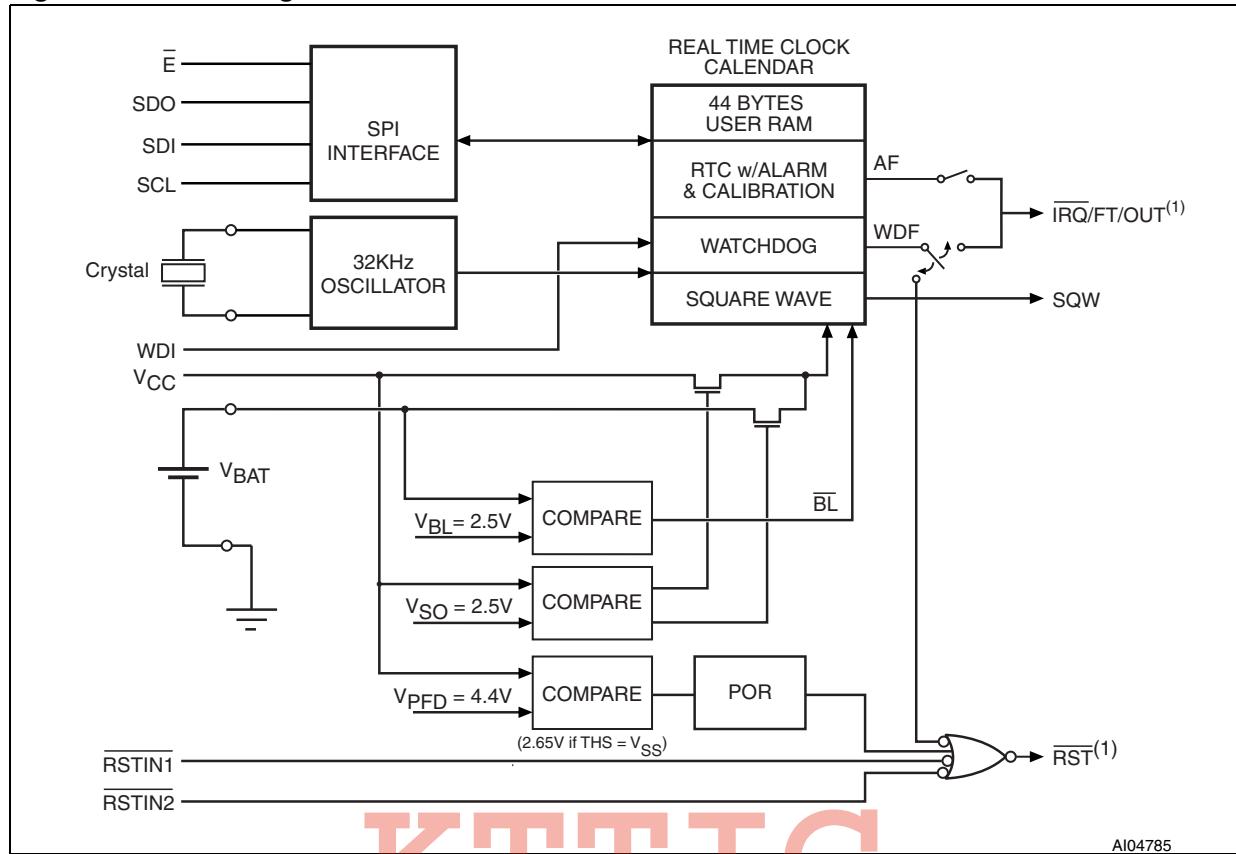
$\overline{E}$
SDO
SDI
SCL
SPI INTERFACE
REAL TIME CLOCK CALENDAR
44 BYTES USER RAM
RTC w/ALARM & CALIBRATION
AF
$\overline{IRQ}$/FT/OUT$^{(1)}$
WDF
WATCHDOG
Crystal
32KHz OSCILLATOR
SQUARE WAVE
SQW
WDI
$V_{CC}$
$V_{BAT}$
$V_{BL}$ = 2.5V
COMPARE
$\overline{BL}$
$V_{SO}$ = 2.5V
COMPARE
$V_{PFD}$ = 4.4V
COMPARE
POR
(2.65V if THS = $V_{SS}$)
$\overline{RSTIN1}$
$\overline{RST}^{(1)}$
$\overline{RSTIN2}$
AI04785